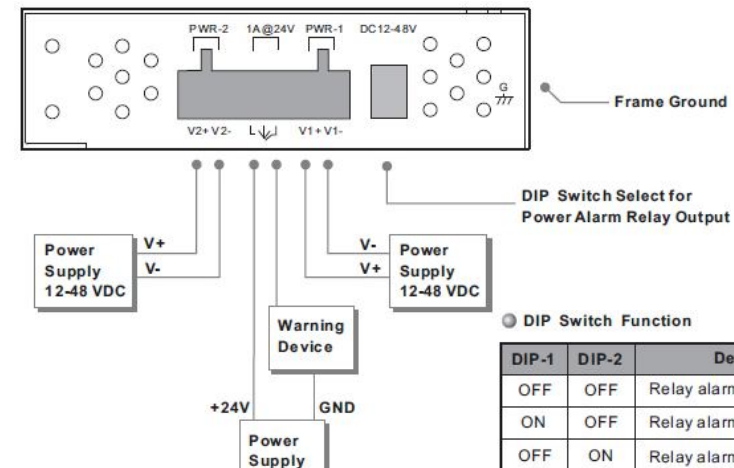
PWR-2 1A@24V PWR-1 DC12-48V

V2+ V2- L V1+ V1-

G

Frame Ground

DIP Switch Select for Power Alarm Relay Output

Power Supply 12-48 VDC

V+

V-

V-

V+

Power Supply 12-48 VDC

Warning Device

+24V

GND

Power Supply

DIP Switch Function

| DIP-1 | DIP-2 | De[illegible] |
|---|---|---|
| OFF | OFF | Relay alarm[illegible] |
| ON | OFF | Relay alarm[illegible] |
| OFF | ON | Relay alarm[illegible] |